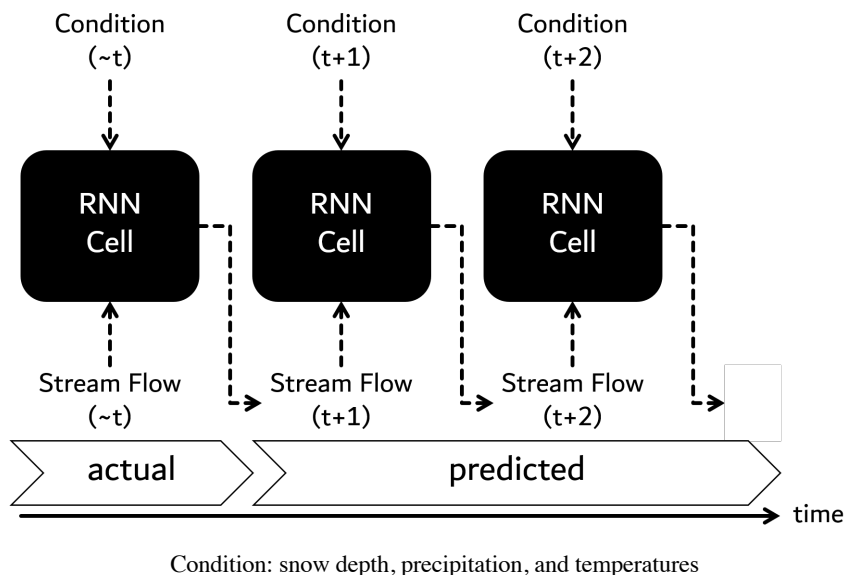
Condition
(~t)

Condition
(t+1)

Condition
(t+2)

RNN
Cell

RNN
Cell

RNN
Cell

Stream Flow
(~t)

Stream Flow
(t+1)

Stream Flow
(t+2)

actual

predicted

time

Condition: snow depth, precipitation, and temperatures